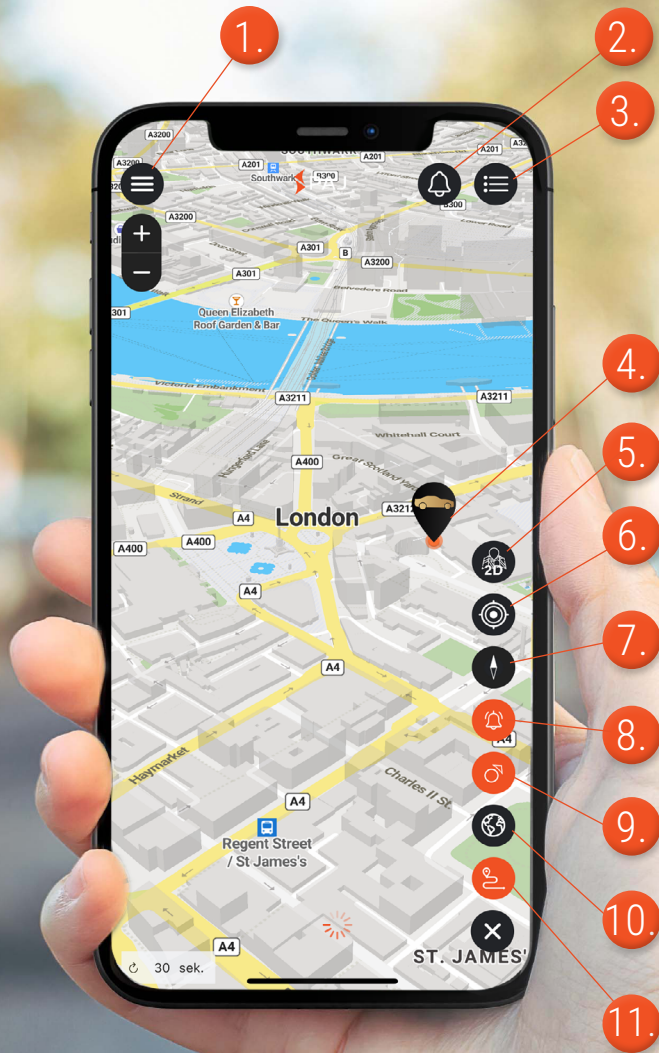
1.

2.

3.

A3200
A3200
A201
A201
Southwark
B300
A3200
A301
B
A301
A3200
301
Queen Elizabeth Roof Garden & Bar
A3211
A3211
Whitehall Court
A400
A3212
London
A4
A400
A400
A4
A4
A4
Haymarket
Charles II St
A4
Regent Street / St James's
A4
ST. JAMES'
30 sek.

2D

4.

5.

6.

7.

8.

9.

10.

11.